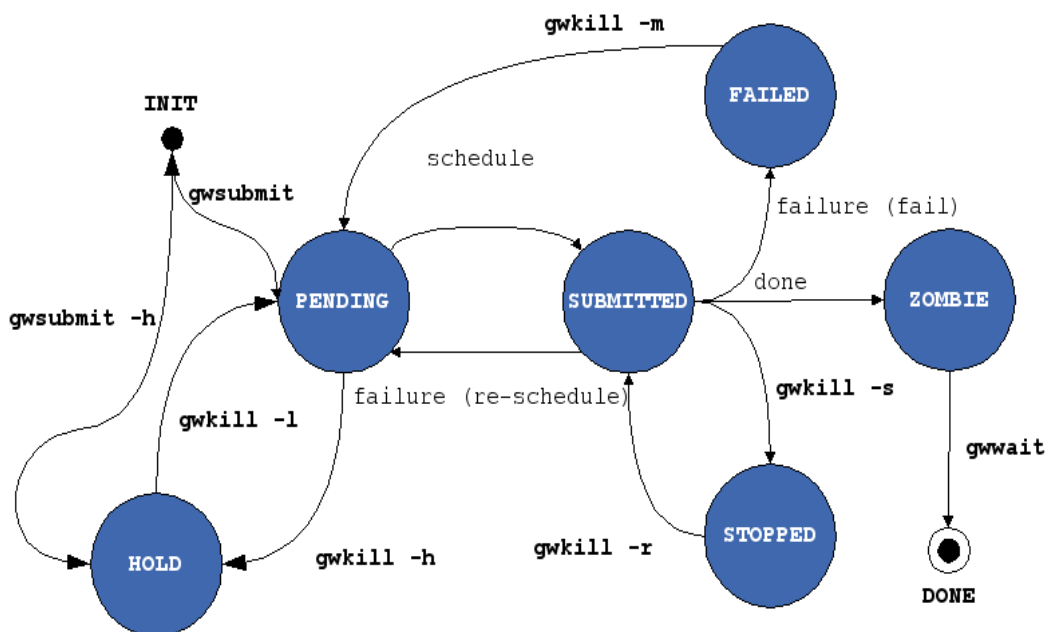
gwkill -m

FAILED

INIT

schedule

gwsubmit

failure (fail)

done

PENDING

SUBMITTED

ZOMBIE

gwsubmit -h

failure (re-schedule)

gwkill -s

gwkill -l

gwwait

HOLD

gwkill -h

gwkill -r

STOPPED

DONE